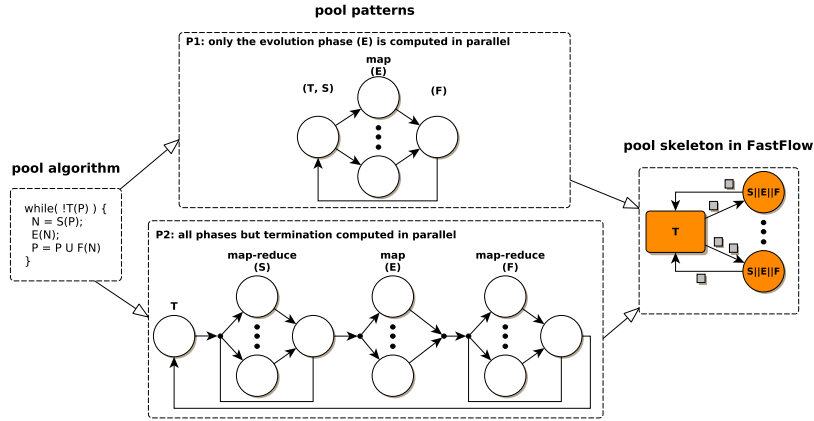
pool patterns

P1: only the evolution phase (E) is computed in parallel

map
(E)

(T, S)

(F)

pool algorithm

while( !T(P) ) {
N = S(P);
E(N);
P = P U F(N)
}

pool skeleton in FastFlow

S||E||F

T

S||E||F

P2: all phases but termination computed in parallel

map-reduce
(S)

map
(E)

map-reduce
(F)

T